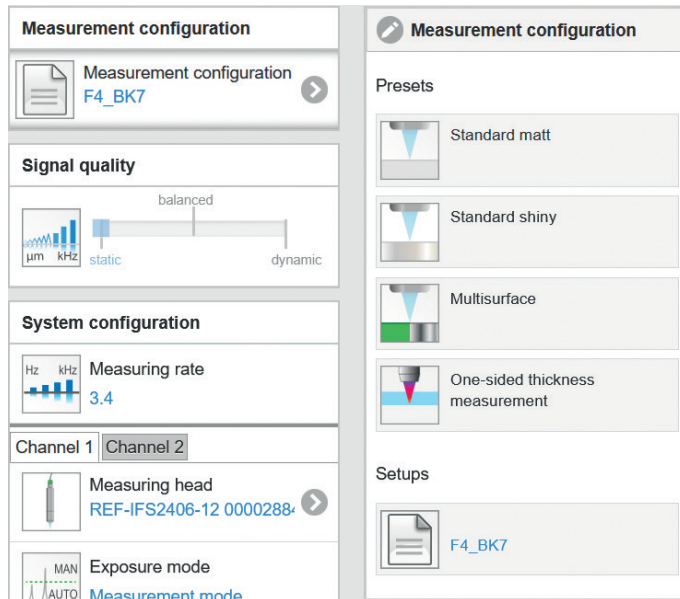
Measurement configuration

Measurement configuration
F4_BK7

Signal quality

µm kHz
balanced
static
dynamic

System configuration

Hz kHz
Measuring rate
3.4

Channel 1 Channel 2

Measuring head
REF-IFS2406-12 0000288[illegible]

MAN
AUTO
Exposure mode
Measurement mode

Measurement configuration

Presets

Standard matt

Standard shiny

Multisurface

One-sided thickness measurement

Setups

F4_BK7